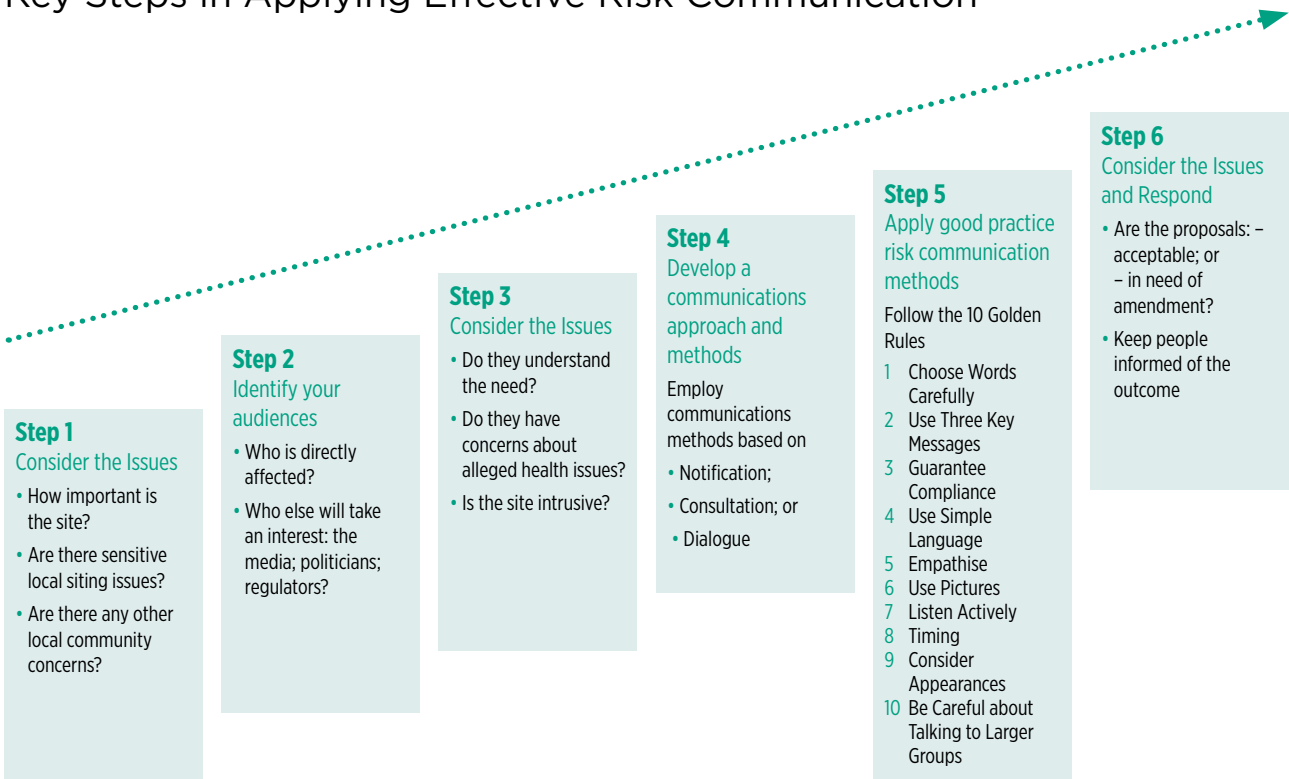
Key Steps in Applying Effective Risk Communication

**Step 1**
Consider the Issues
• How important is the site?
• Are there sensitive local siting issues?
• Are there any other local community concerns?

**Step 2**
Identify your audiences
• Who is directly affected?
• Who else will take an interest: the media; politicians; regulators?

**Step 3**
Consider the Issues
• Do they understand the need?
• Do they have concerns about alleged health issues?
• Is the site intrusive?

**Step 4**
Develop a communications approach and methods
Employ communications methods based on
• Notification;
• Consultation; or
• Dialogue

**Step 5**
Apply good practice risk communication methods
Follow the 10 Golden Rules
1 Choose Words Carefully
2 Use Three Key Messages
3 Guarantee Compliance
4 Use Simple Language
5 Empathise
6 Use Pictures
7 Listen Actively
8 Timing
9 Consider Appearances
10 Be Careful about Talking to Larger Groups

**Step 6**
Consider the Issues and Respond
• Are the proposals: – acceptable; or – in need of amendment?
• Keep people informed of the outcome